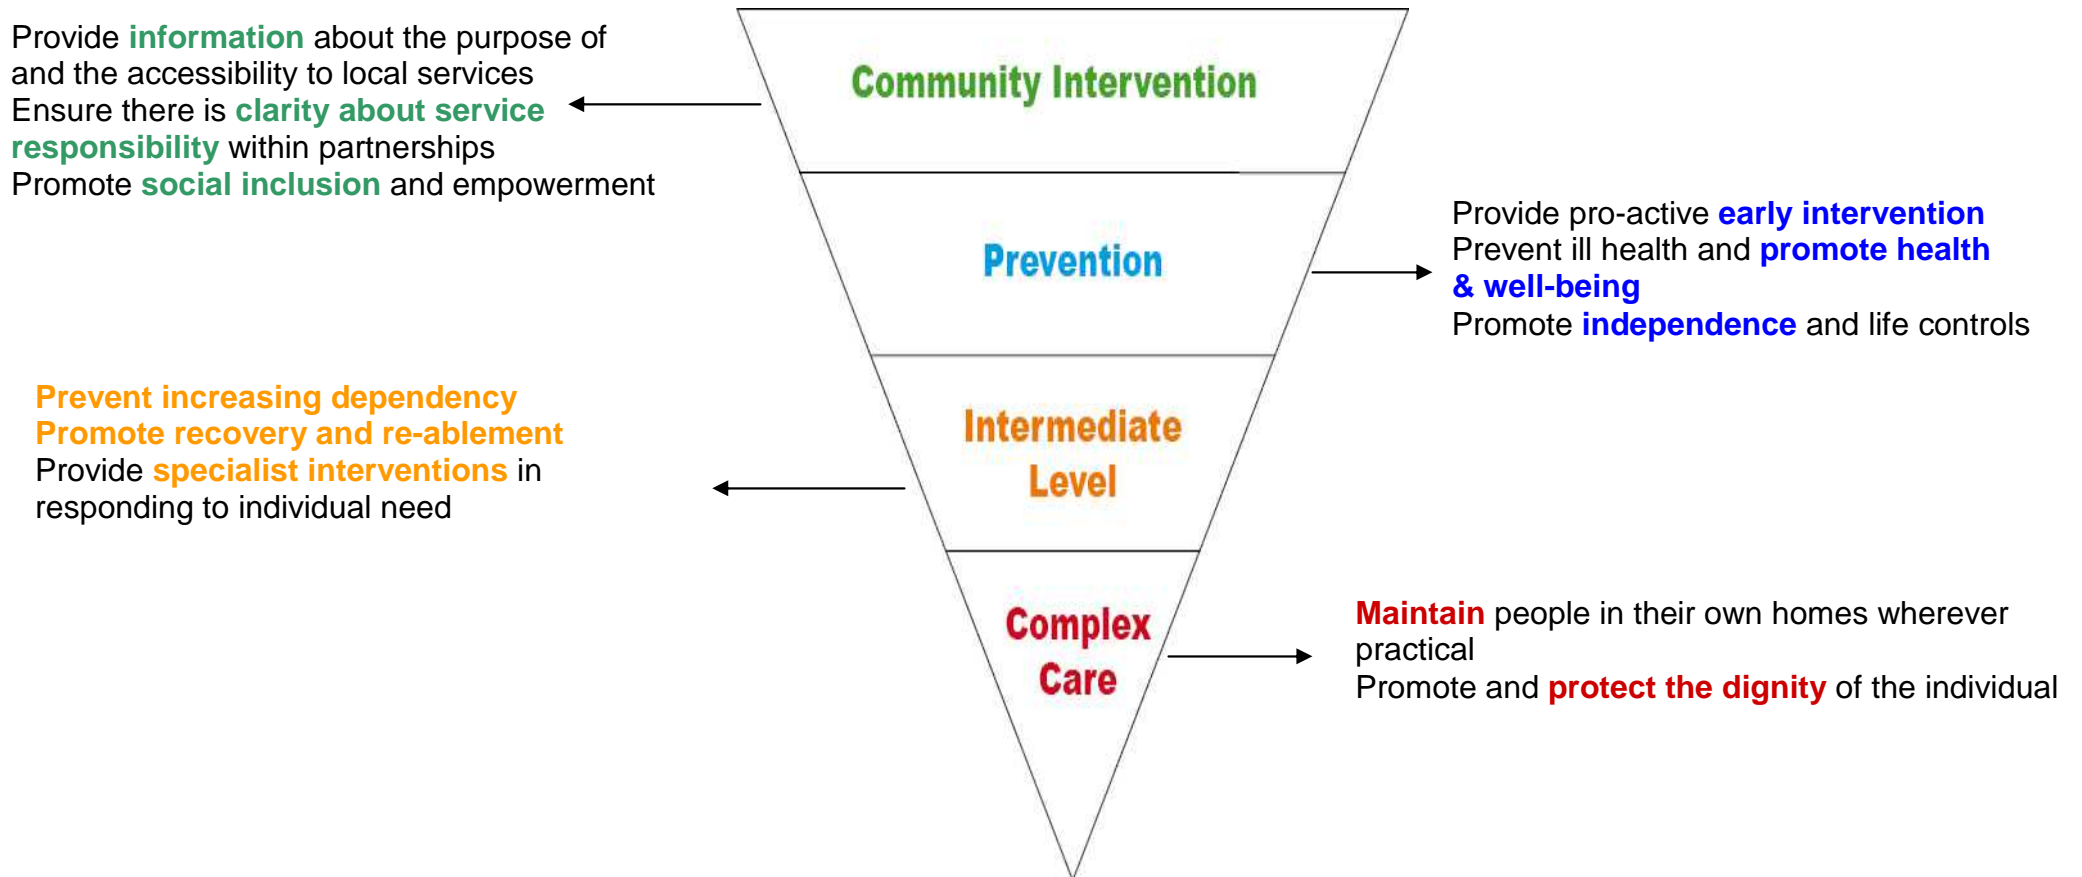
Provide information about the purpose of and the accessibility to local services
Ensure there is clarity about service responsibility within partnerships
Promote social inclusion and empowerment

Community Intervention

Prevention

Provide pro-active early intervention
Prevent ill health and promote health & well-being
Promote independence and life controls

Prevent increasing dependency
Promote recovery and re-ablement
Provide specialist interventions in responding to individual need

Intermediate Level

Complex Care

Maintain people in their own homes wherever practical
Promote and protect the dignity of the individual